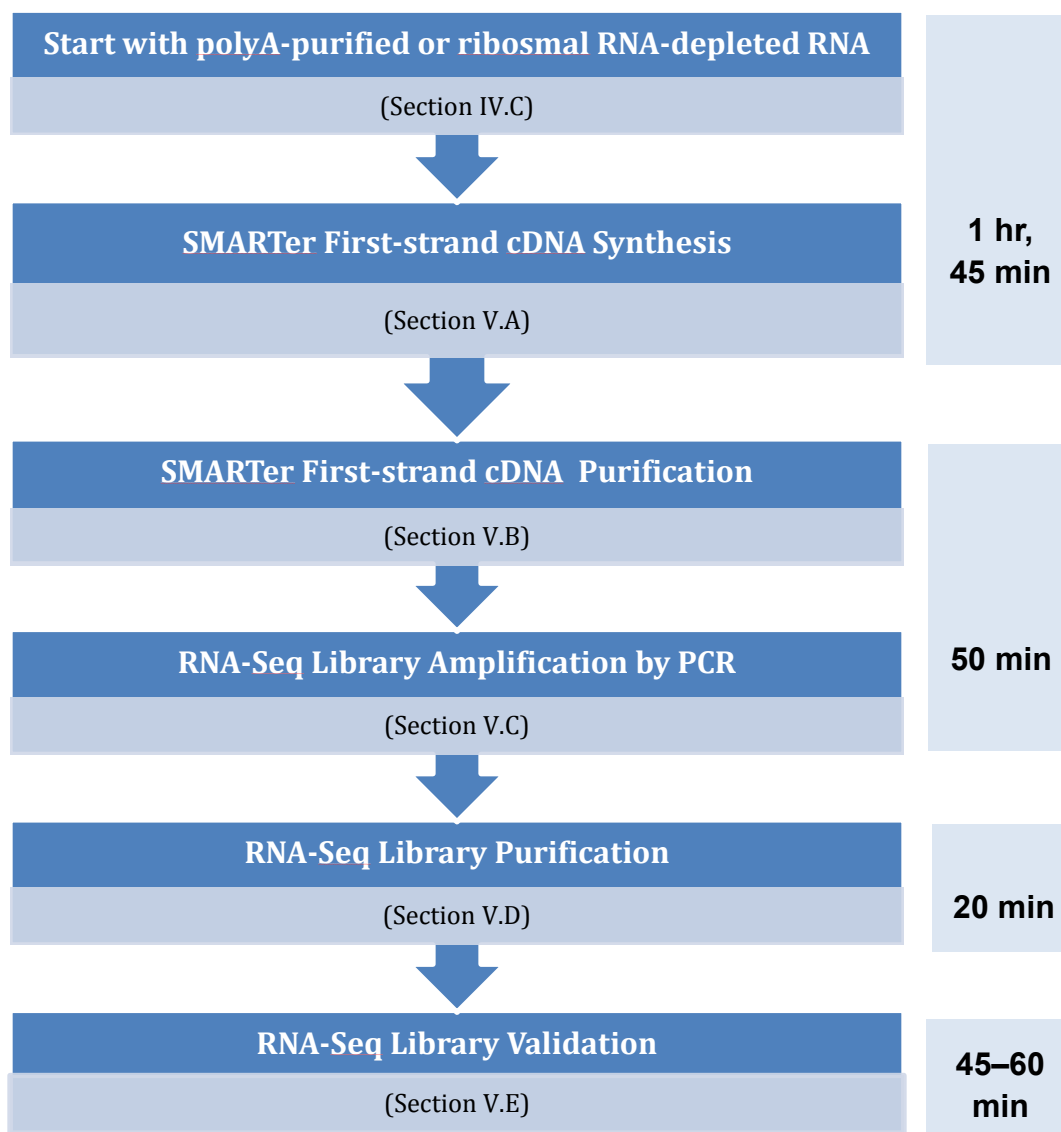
Start with polyA-purified or ribosmal RNA-depleted RNA

(Section IV.C)

SMARTer First-strand cDNA Synthesis

(Section V.A)

1 hr, 45 min

SMARTer First-strand cDNA Purification

(Section V.B)

RNA-Seq Library Amplification by PCR

(Section V.C)

50 min

RNA-Seq Library Purification

(Section V.D)

20 min

RNA-Seq Library Validation

(Section V.E)

45–60 min